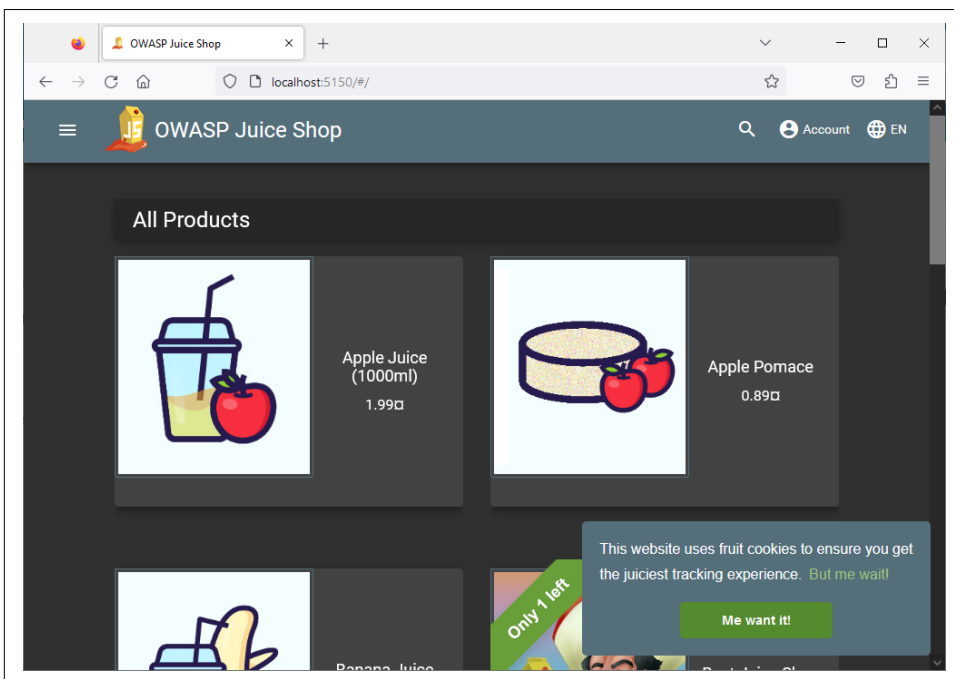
OWASP Juice Shop

localhost:5150/#/

OWASP Juice Shop

Account EN

All Products

Apple Juice (1000ml)
1.99¤

Apple Pomace
0.89¤

Only 1 left

Banana Juice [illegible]

Best Juice Sh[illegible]

This website uses fruit cookies to ensure you get the juiciest tracking experience. But me wait!

Me want it!